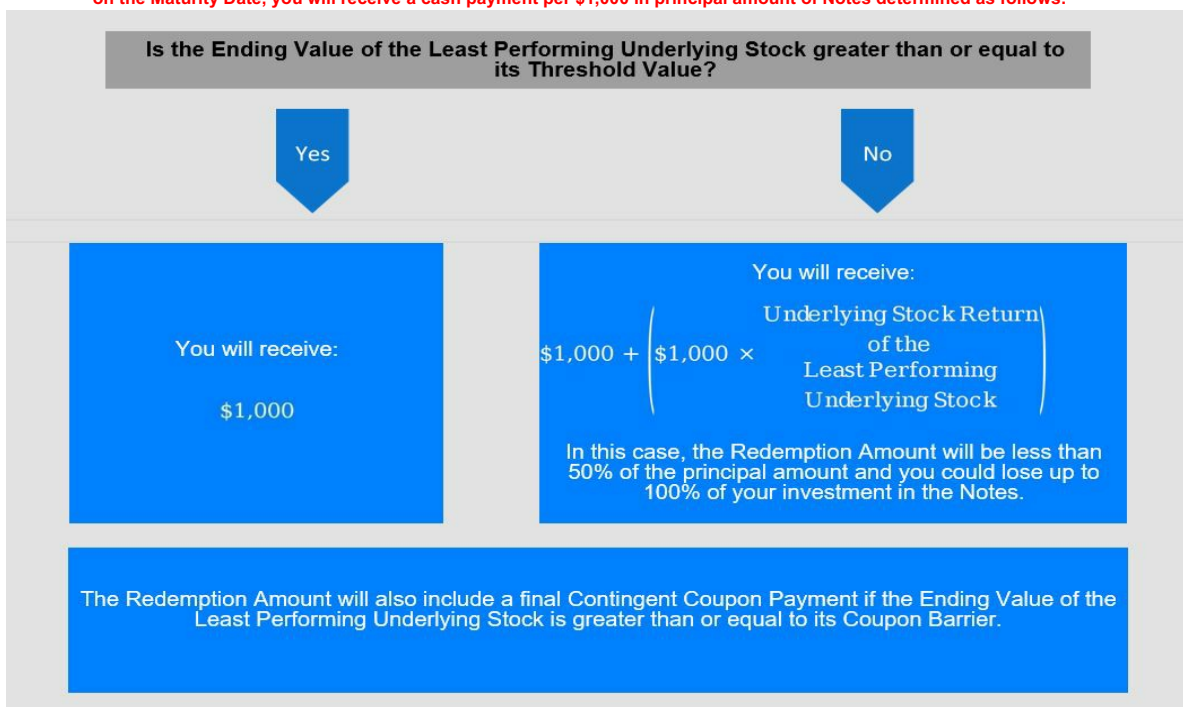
on the Maturity Date, you will receive a cash payment per $1,000 in principal amount of Notes determined as follows:

Is the Ending Value of the Least Performing Underlying Stock greater than or equal to its Threshold Value?

Yes

No

You will receive:

$1,000

You will receive:

$\$1,000 + \left(\$1,000 \times \begin{matrix}\text{Underlying Stock Return} \\ \text{of the} \\ \text{Least Performing} \\ \text{Underlying Stock}\end{matrix}\right)$

In this case, the Redemption Amount will be less than 50% of the principal amount and you could lose up to 100% of your investment in the Notes.

The Redemption Amount will also include a final Contingent Coupon Payment if the Ending Value of the Least Performing Underlying Stock is greater than or equal to its Coupon Barrier.